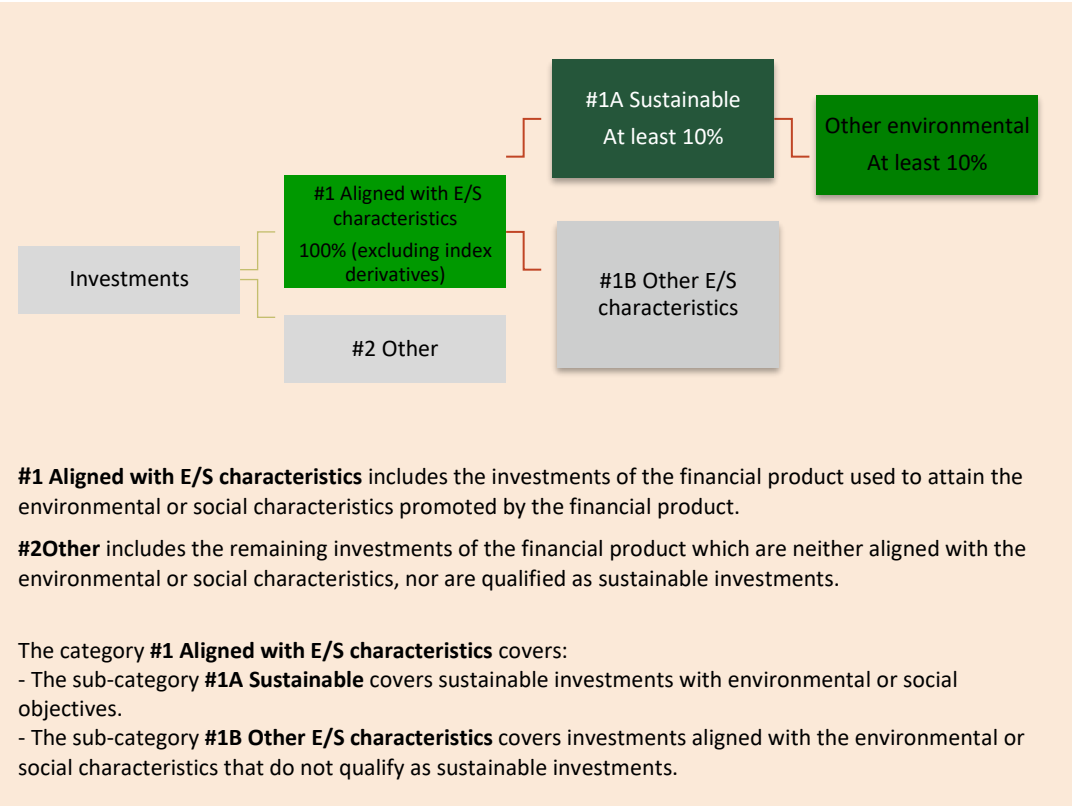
#1A Sustainable
At least 10%

Other environmental
At least 10%

#1 Aligned with E/S characteristics
100% (excluding index derivatives)

Investments

#1B Other E/S characteristics

#2 Other

**#1 Aligned with E/S characteristics** includes the investments of the financial product used to attain the environmental or social characteristics promoted by the financial product.

**#2Other** includes the remaining investments of the financial product which are neither aligned with the environmental or social characteristics, nor are qualified as sustainable investments.

The category **#1 Aligned with E/S characteristics** covers:
- The sub-category **#1A Sustainable** covers sustainable investments with environmental or social objectives.
- The sub-category **#1B Other E/S characteristics** covers investments aligned with the environmental or social characteristics that do not qualify as sustainable investments.